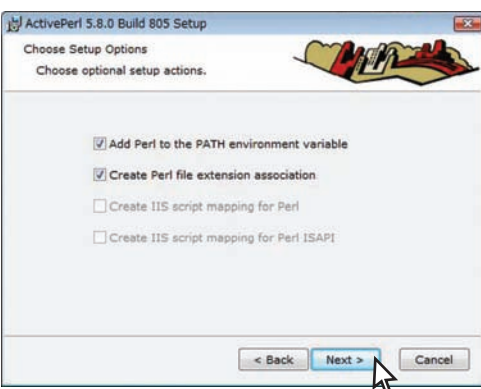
ActivePerl 5.8.0 Build 805 Setup

Choose Setup Options

Choose optional setup actions.

Add Perl to the PATH environment variable

Create Perl file extension association

Create IIS script mapping for Perl

Create IIS script mapping for Perl ISAPI

< Back

Next >

Cancel